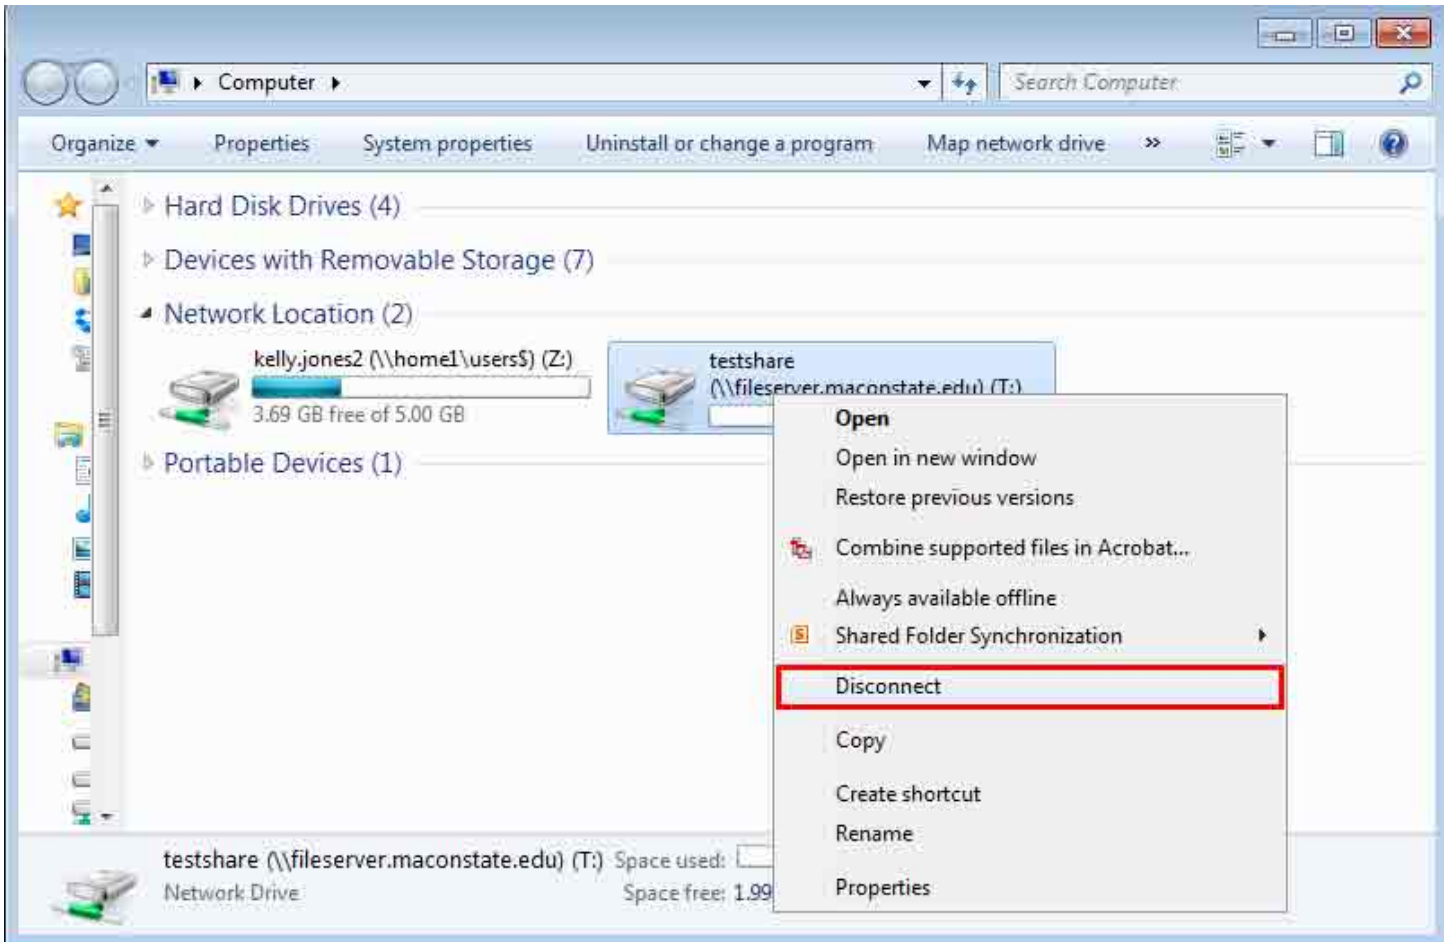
Computer

Search Computer

Organize Properties System properties Uninstall or change a program Map network drive »

Hard Disk Drives (4)

Devices with Removable Storage (7)

Network Location (2)

kelly.jones2 (\\home1\users$) (Z:)

3.69 GB free of 5.00 GB

testshare (\\fileserver.maconstate.edu) (T:)

Portable Devices (1)

Open
Open in new window
Restore previous versions
Combine supported files in Acrobat...
Always available offline
Shared Folder Synchronization
Disconnect
Copy
Create shortcut
Rename
Properties

testshare (\\fileserver.maconstate.edu) (T:) Space used:
Network Drive Space free: 1.99